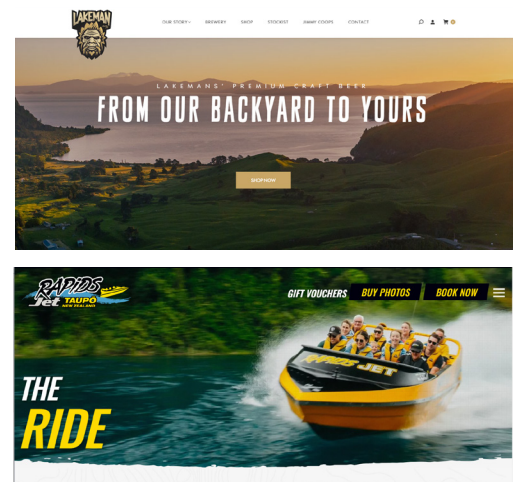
LAKEMAN

OUR STORY BREWERY SHOP STOCKIST JIMMY COOPS CONTACT

0

LAKEMANS' PREMIUM CRAFT BEER

FROM OUR BACKYARD TO YOURS

SHOP NOW

RAPIDS JET TAUPO NEW ZEALAND

GIFT VOUCHERS BUY PHOTOS BOOK NOW

RAPIDS JET

THE RIDE